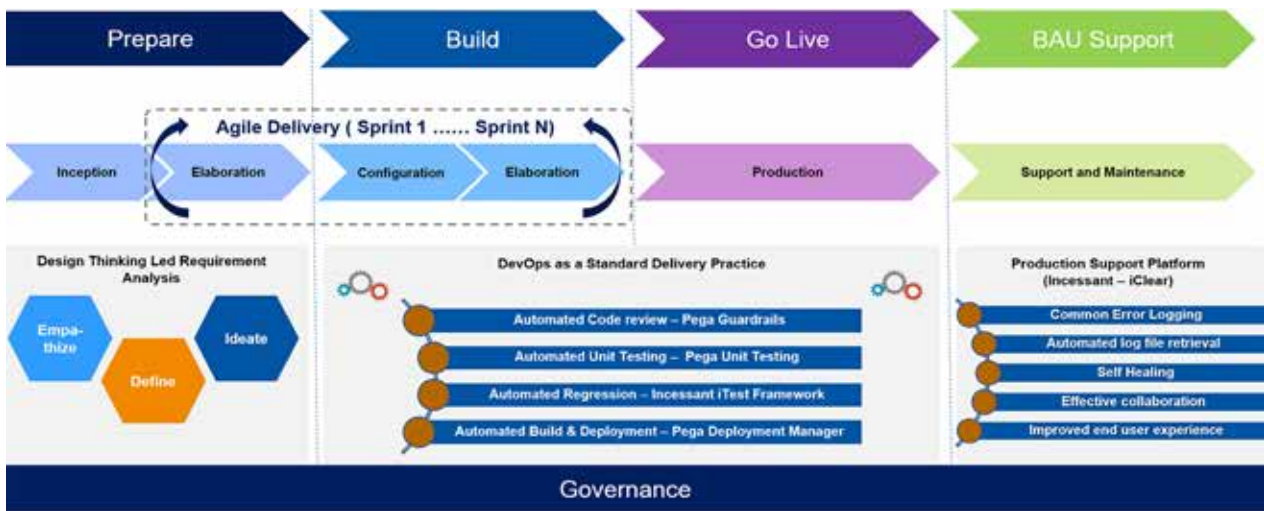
Prepare

Build

Go Live

BAU Support

Agile Delivery ( Sprint 1 ...... Sprint N)

Inception

Elaboration

Configuration

Elaboration

Production

Support and Maintenance

Design Thinking Led Requirement Analysis

Empathize

Define

Ideate

DevOps as a Standard Delivery Practice

Automated Code review – Pega Guardrails

Automated Unit Testing – Pega Unit Testing

Automated Regression – Incessant iTest Framework

Automated Build & Deployment – Pega Deployment Manager

Production Support Platform (Incessant – iClear)

Common Error Logging

Automated log file retrieval

Self Healing

Effective collaboration

Improved end user experience

Governance